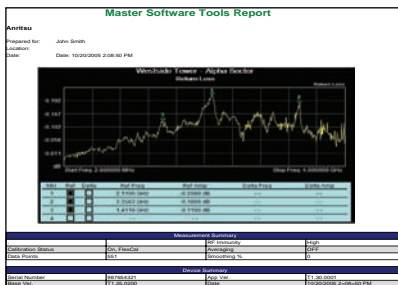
Master Software Tools Report

Anritsu

Prepared for: John Smith
Location:
Date: Date: 10/20/2005 2:08:50 PM

Westside Tower - Alpha Sector
Return Loss

Return Loss

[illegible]

Start Freq: 2.000000 GHz

Stop Freq: 4.000000 GHz

| Mkr | Ref | Delta | Ref Freq | Ref Amp | Delta Freq | Delta Amp |
|---|---|---|---|---|---|---|
| 1 | | | 2.7100 GHz | -0.0300 dB | --- | --- |
| 2 | | | 3.1502 GHz | -0.1000 dB | --- | --- |
| 3 | | | 1.4110 GHz | -0.1100 dB | --- | --- |
| 4 | | | --- | --- | --- | --- |
| 5 | | | --- | --- | --- | --- |
| 6 | | | --- | --- | --- | --- |

Measurement Summary

| | | RF Immunity | High |
|---|---|---|---|
| Calibration Status | On, FlexCal | Averaging | OFF |
| Data Points | 551 | Smoothing % | 0 |

Device Summary

| Serial Number | 987654321 | App Ver. | T1.30.0001 |
|---|---|---|---|
| Base Ver. | T1.26.0200 | Date | 10/20/2005 2:08:50 PM |